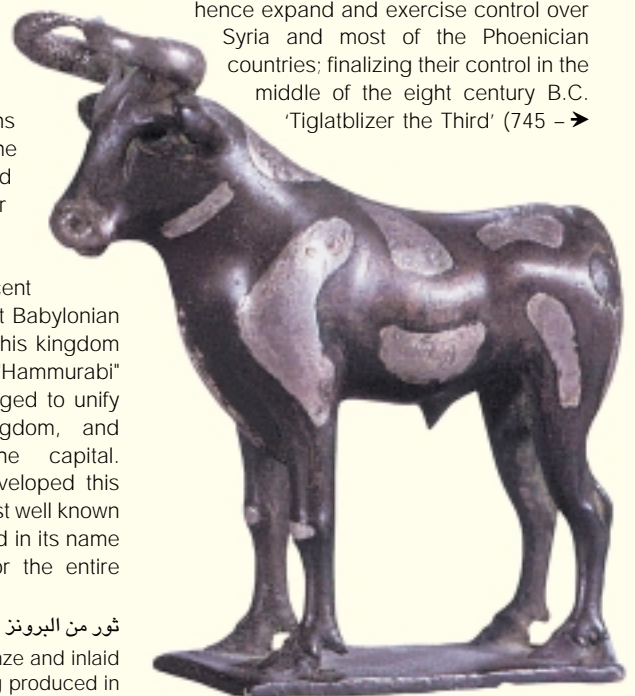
hence expand and exercise control over Syria and most of the Phoenician countries; finalizing their control in the middle of the eight century B.C. 'Tiglatblizer the Third' (745 – ➔

ns
he
d
r

cent
t Babylonian
his kingdom
"Hammurabi"
ged to unify
gdom, and
he capital.
veloped this
st well known
d in its name
or the entire

ثور من البرونز
ze and inlaid
produced in